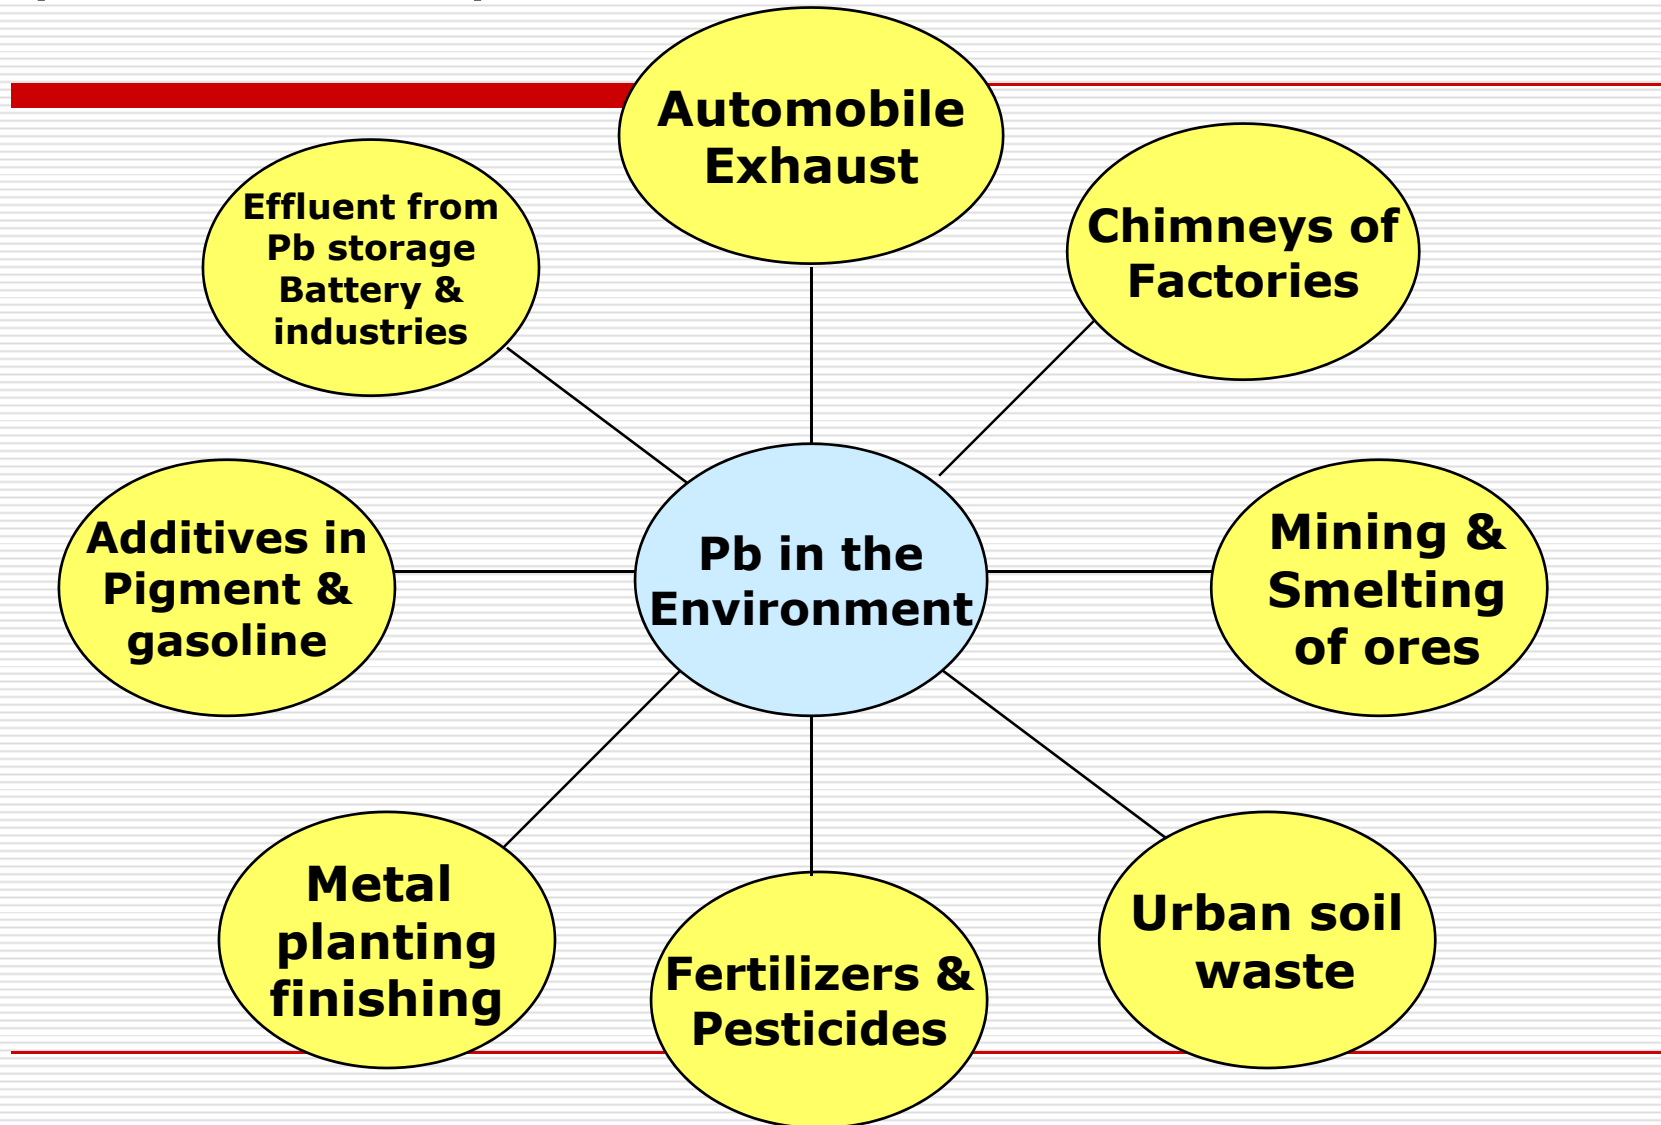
Automobile Exhaust

Effluent from Pb storage Battery & industries

Chimneys of Factories

Additives in Pigment & gasoline

Pb in the Environment

Mining & Smelting of ores

Metal planting finishing

Fertilizers & Pesticides

Urban soil waste